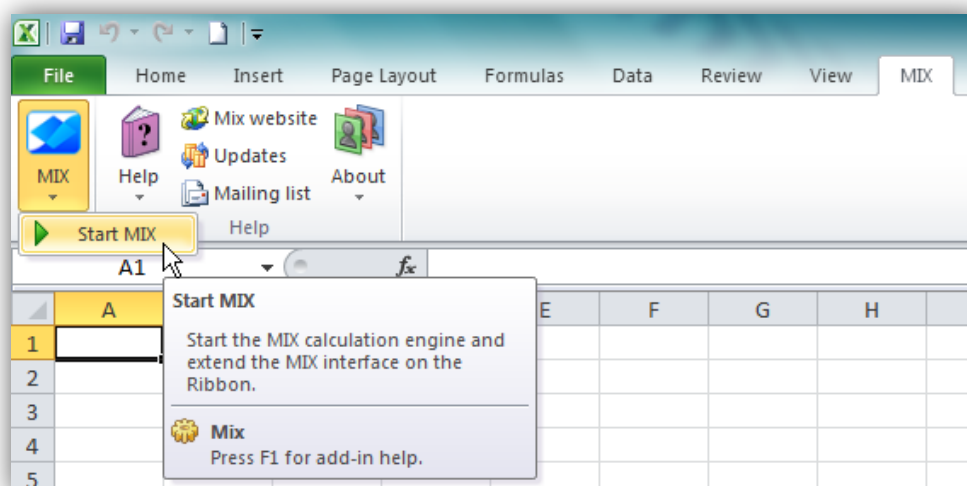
File
Home
Insert
Page Layout
Formulas
Data
Review
View
MIX

MIX
Help
Mix website
Updates
Mailing list
About
Help
Start MIX

A1
$f_x$

A
E
F
G
H
1
2
3
4
5

Start MIX

Start the MIX calculation engine and extend the MIX interface on the Ribbon.

Mix
Press F1 for add-in help.